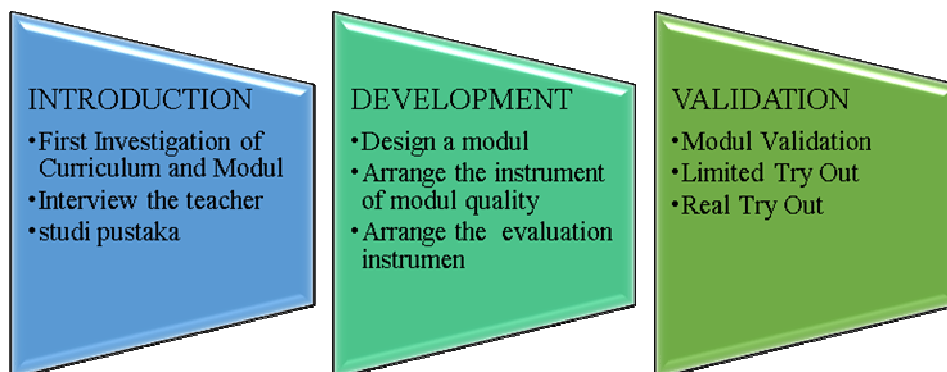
INTRODUCTION
•First Investigation of Curriculum and Modul
•Interview the teacher
•studi pustaka

DEVELOPMENT
•Design a modul
•Arrange the instrument of modul quality
•Arrange the evaluation instrumen

VALIDATION
•Modul Validation
•Limited Try Out
•Real Try Out